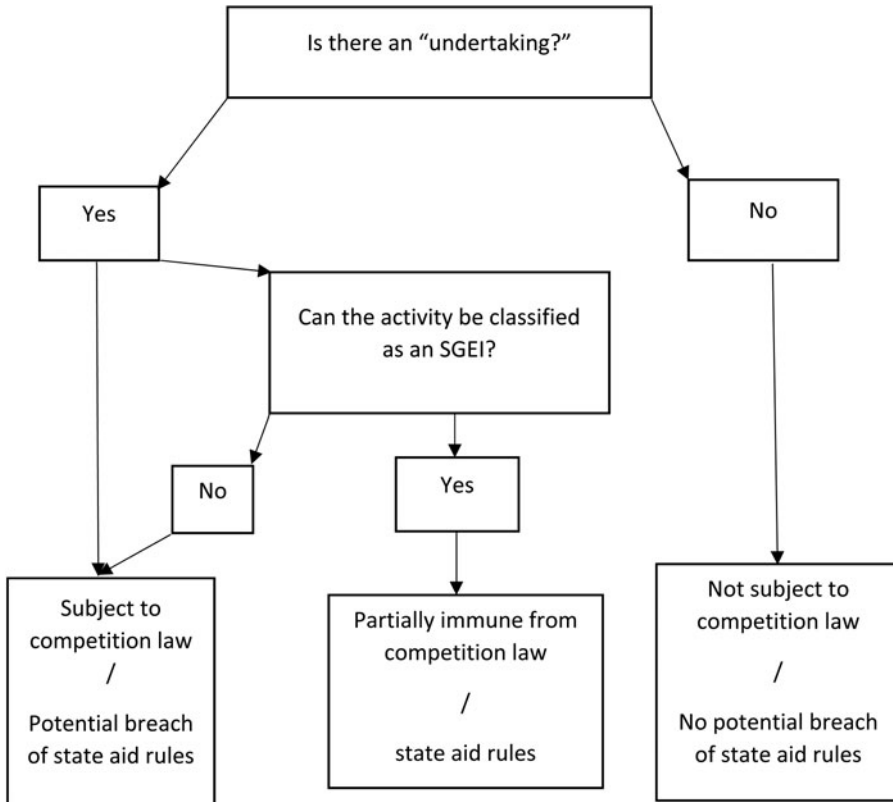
Is there an "undertaking?"

Yes

No

Can the activity be classified as an SGEI?

No

Yes

Subject to competition law / Potential breach of state aid rules

Partially immune from competition law / state aid rules

Not subject to competition law / No potential breach of state aid rules